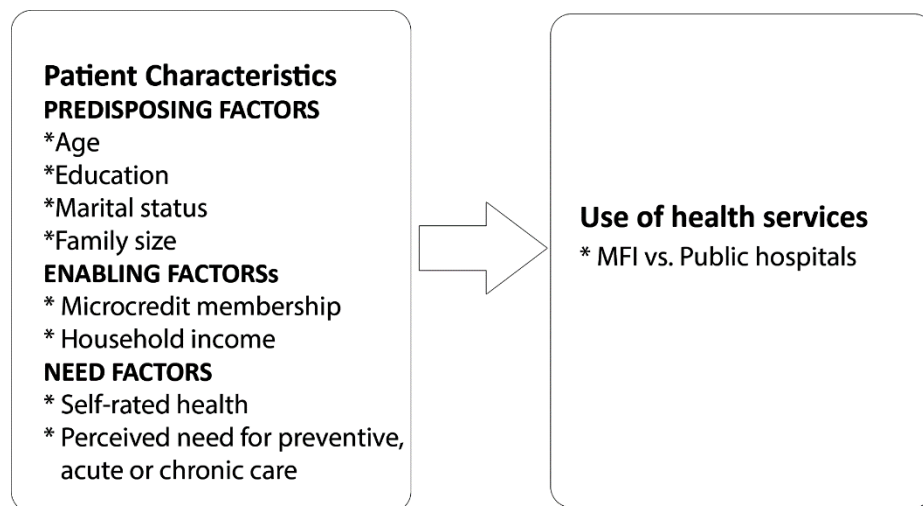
Patient Characteristics
PREDISPOSING FACTORS
*Age
*Education
*Marital status
*Family size
ENABLING FACTORSs
* Microcredit membership
* Household income
NEED FACTORS
* Self-rated health
* Perceived need for preventive, acute or chronic care

Use of health services
* MFI vs. Public hospitals